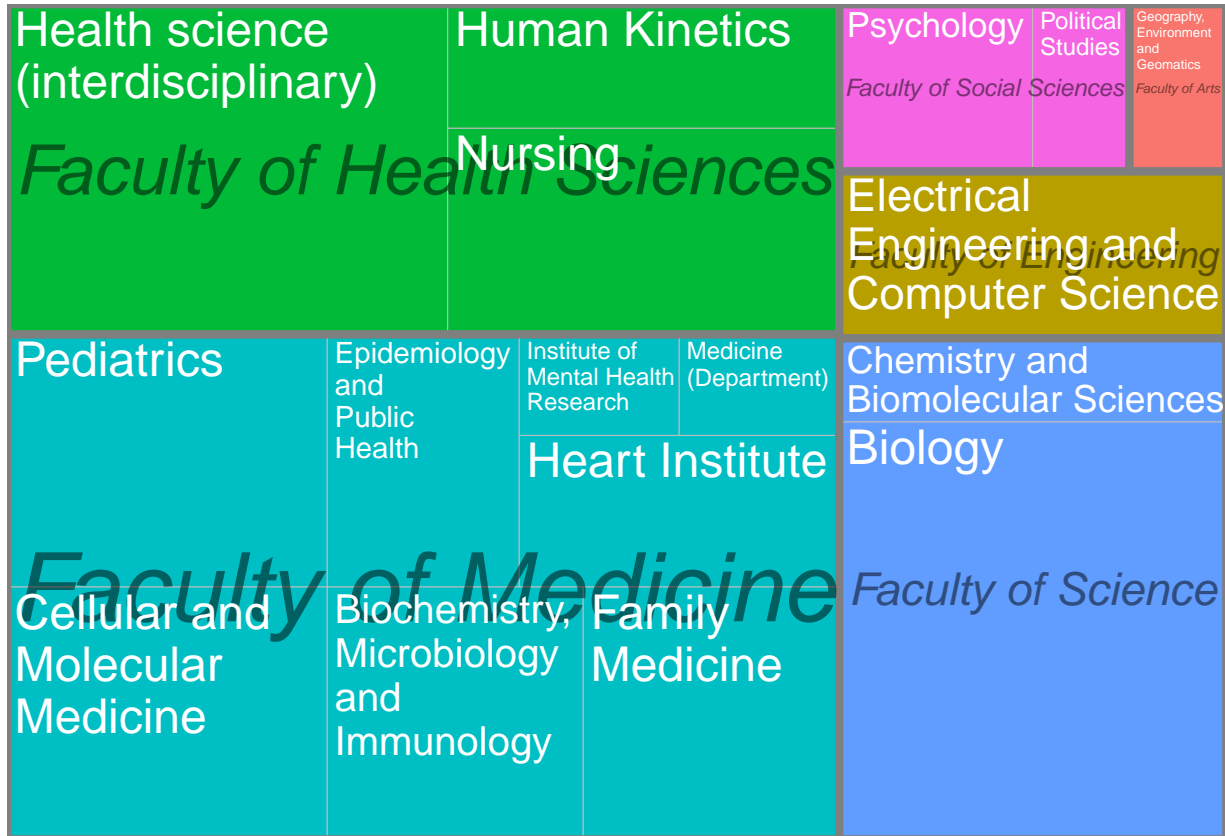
Health science (interdisciplinary)

Human Kinetics

Nursing

Faculty of Health Sciences

Psychology

Political Studies

Faculty of Social Sciences

Geography, Environment and Geomatics

Faculty of Arts

Electrical Engineering and Computer Science

Faculty of Engineering

Pediatrics

Epidemiology and Public Health

Institute of Mental Health Research

Medicine (Department)

Heart Institute

Faculty of Medicine

Cellular and Molecular Medicine

Biochemistry, Microbiology and Immunology

Family Medicine

Chemistry and Biomolecular Sciences

Biology

Faculty of Science